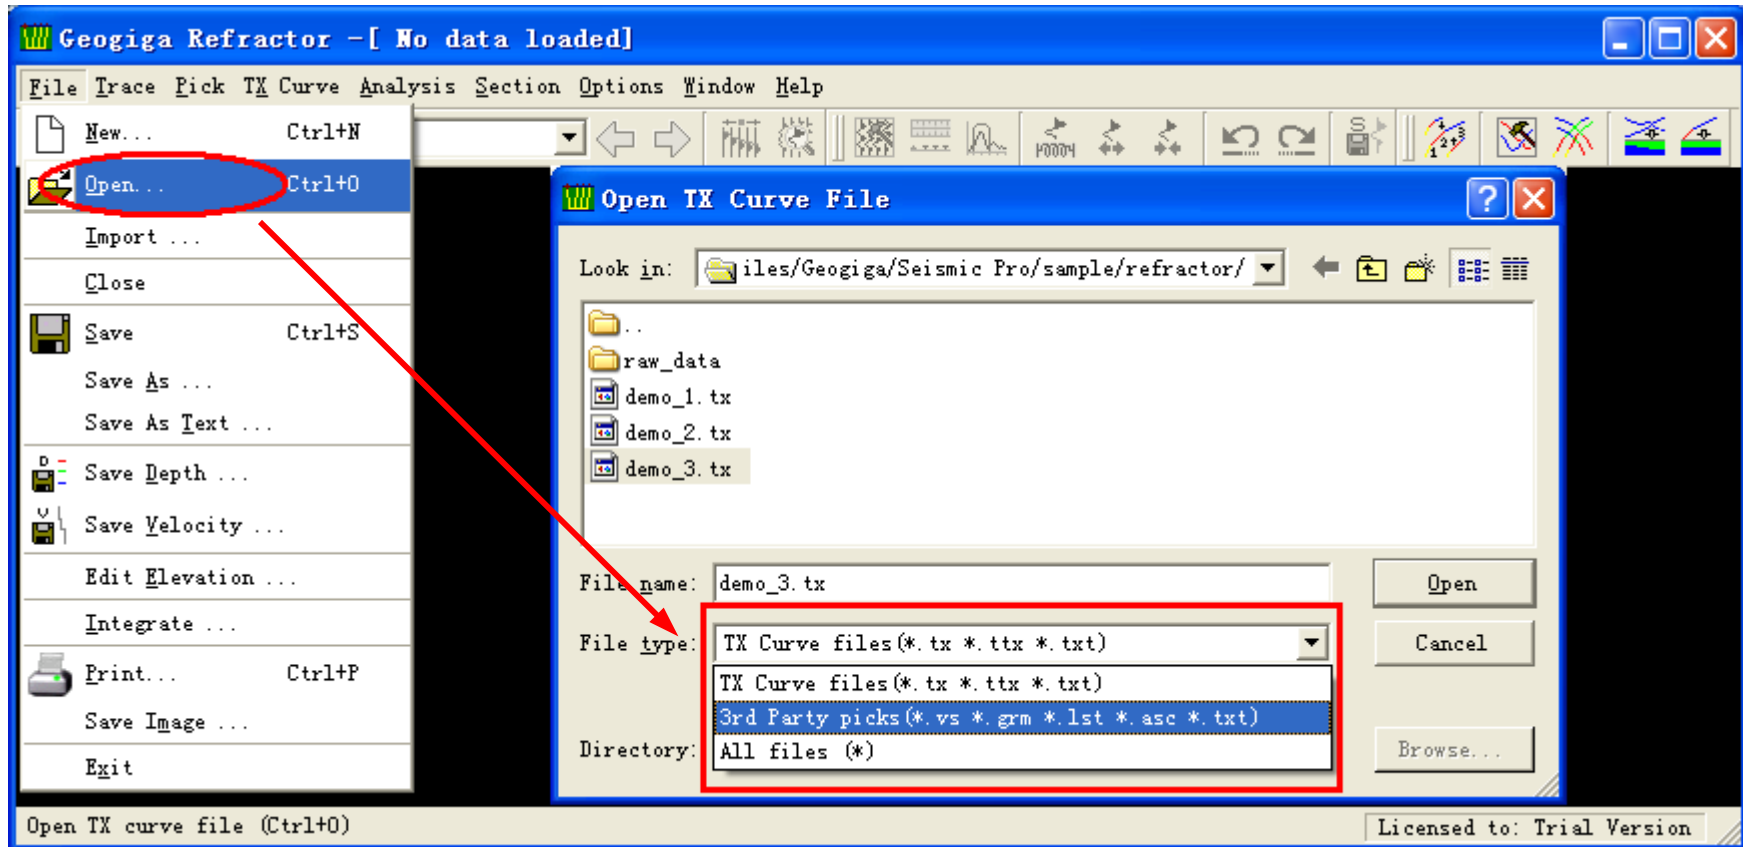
Geogiga Refractor -[ No data loaded]

File Trace Pick TX Curve Analysis Section Options Window Help

New... Ctrl+N
Open... Ctrl+O
Import ...
Close
Save Ctrl+S
Save As ...
Save As Text ...
Save Depth ...
Save Velocity ...
Edit Elevation ...
Integrate ...
Print... Ctrl+P
Save Image ...
Exit

Open TX Curve File

Look in: iles/Geogiga/Seismic Pro/sample/refractor/

..
raw_data
demo_1.tx
demo_2.tx
demo_3.tx

File name: demo_3.tx
File type: TX Curve files(*.tx *.ttx *.txt)
TX Curve files(*.tx *.ttx *.txt)
3rd Party picks(*.vs *.grm *.lst *.asc *.txt)
All files (*)
Directory:

Open
Cancel
Browse...

Open TX curve file (Ctrl+O)
Licensed to: Trial Version